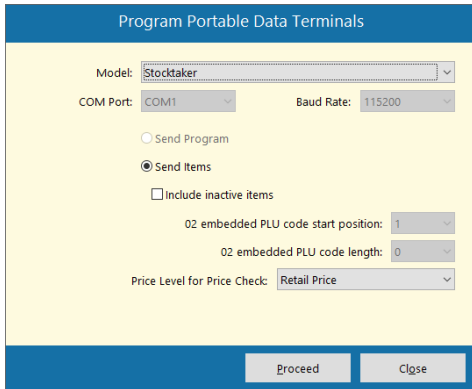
Program Portable Data Terminals

Model: Stocktaker

COM Port: COM1

Baud Rate: 115200

Send Program

Send Items

Include inactive items

02 embedded PLU code start position: 1

02 embedded PLU code length: 0

Price Level for Price Check: Retail Price

Proceed

Close